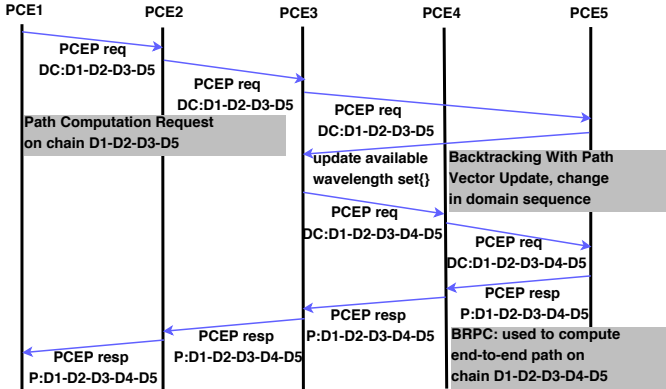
PCE1
PCE2
PCE3
PCE4
PCE5

PCEP req
DC:D1-D2-D3-D5

PCEP req
DC:D1-D2-D3-D5

PCEP req
DC:D1-D2-D3-D5

Path Computation Request
on chain D1-D2-D3-D5

update available
wavelength set{}

Backtracking With Path
Vector Update, change
in domain sequence

PCEP req
DC:D1-D2-D3-D4-D5

PCEP req
DC:D1-D2-D3-D4-D5

PCEP resp
P:D1-D2-D3-D4-D5

PCEP resp
P:D1-D2-D3-D4-D5

PCEP resp
P:D1-D2-D3-D4-D5

BRPC: used to compute
end-to-end path on
chain D1-D2-D3-D4-D5

PCEP resp
P:D1-D2-D3-D4-D5